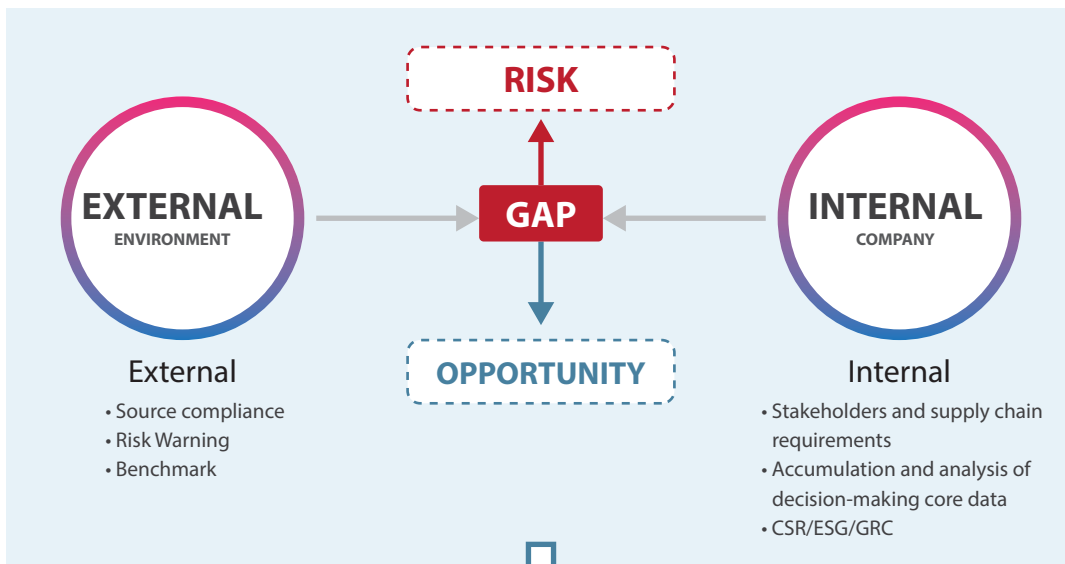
RISK

EXTERNAL
ENVIRONMENT

GAP

INTERNAL
COMPANY

OPPORTUNITY

External
• Source compliance
• Risk Warning
• Benchmark

Internal
• Stakeholders and supply chain requirements
• Accumulation and analysis of decision-making core data
• CSR/ESG/GRC